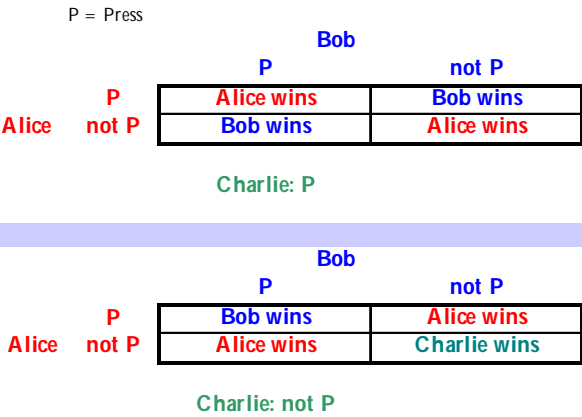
P = Press

Bob

| | | P | not P |
|---|---|---|---|
| Alice | P | Alice wins | Bob wins |
| | not P | Bob wins | Alice wins |

Charlie: P

Bob

| | | P | not P |
|---|---|---|---|
| Alice | P | Bob wins | Alice wins |
| | not P | Alice wins | Charlie wins |

Charlie: not P